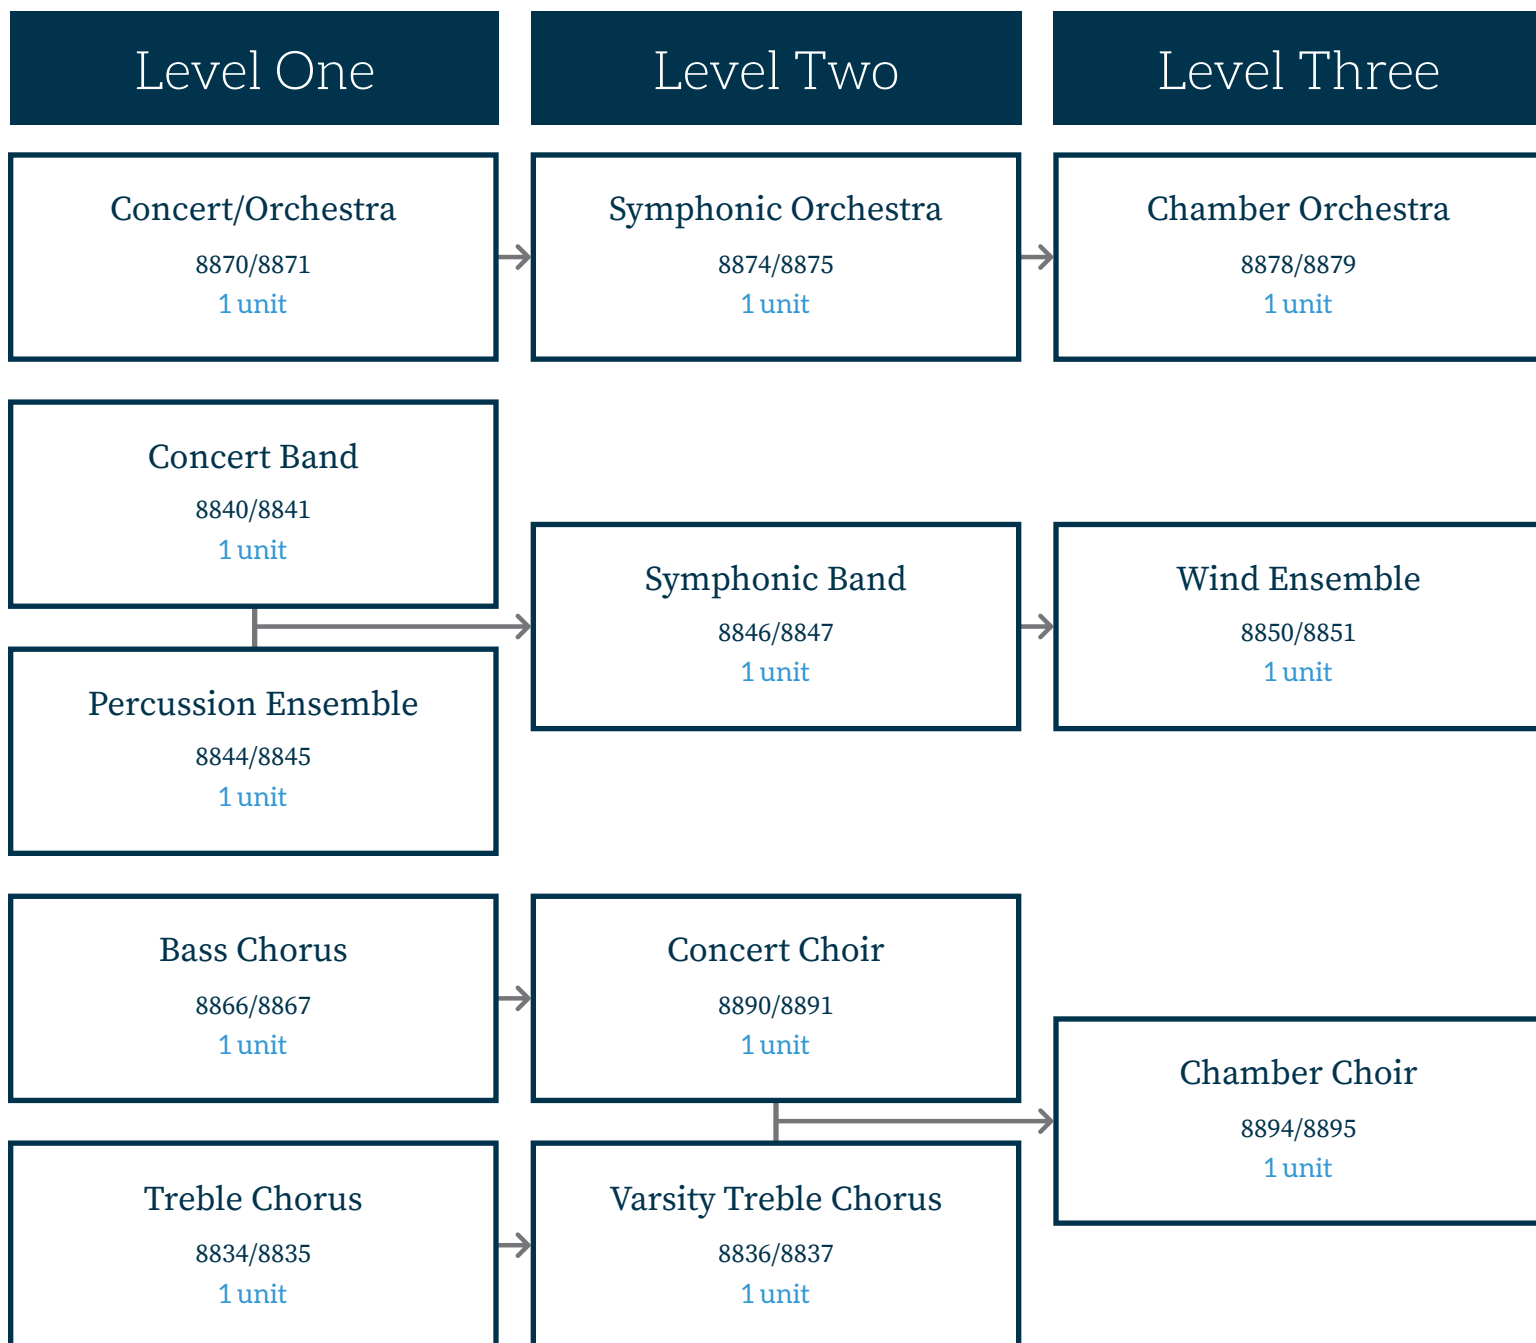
Level One

Level Two

Level Three

Concert/Orchestra
8870/8871
1 unit

Symphonic Orchestra
8874/8875
1 unit

Chamber Orchestra
8878/8879
1 unit

Concert Band
8840/8841
1 unit

Percussion Ensemble
8844/8845
1 unit

Symphonic Band
8846/8847
1 unit

Wind Ensemble
8850/8851
1 unit

Bass Chorus
8866/8867
1 unit

Treble Chorus
8834/8835
1 unit

Concert Choir
8890/8891
1 unit

Varsity Treble Chorus
8836/8837
1 unit

Chamber Choir
8894/8895
1 unit